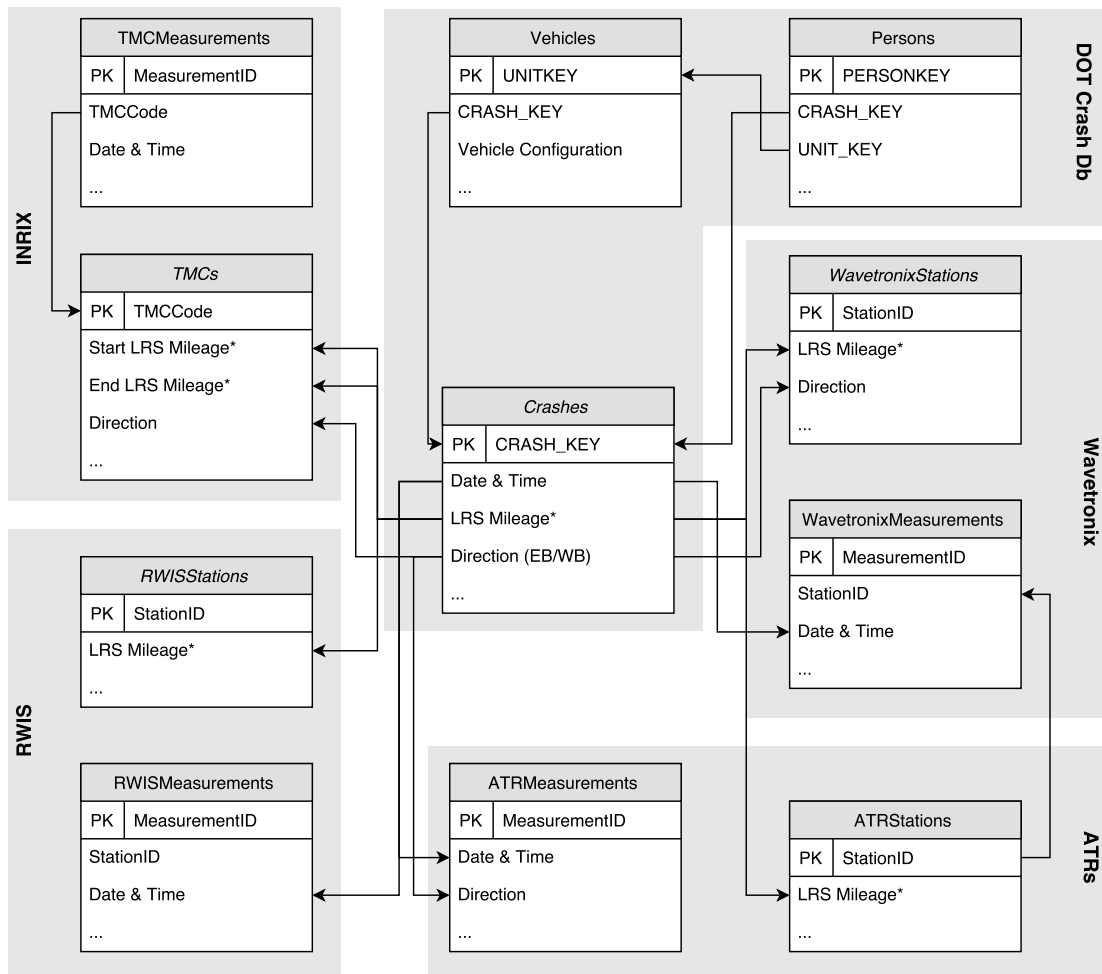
INRIX

TMCMeasurements

| PK | MeasurementID |
|---|---|
| | TMCCode |
| | Date & Time |
| | ... |

TMCs

| PK | TMCCode |
|---|---|
| | Start LRS Mileage* |
| | End LRS Mileage* |
| | Direction |
| | ... |

DOT Crash Db

Vehicles

| PK | UNITKEY |
|---|---|
| | CRASH_KEY |
| | Vehicle Configuration |
| | ... |

Persons

| PK | PERSONKEY |
|---|---|
| | CRASH_KEY |
| | UNIT_KEY |
| | ... |

Crashes

| PK | CRASH_KEY |
|---|---|
| | Date & Time |
| | LRS Mileage* |
| | Direction (EB/WB) |
| | ... |

Wavetronix

WavetronixStations

| PK | StationID |
|---|---|
| | LRS Mileage* |
| | Direction |
| | ... |

WavetronixMeasurements

| PK | MeasurementID |
|---|---|
| | StationID |
| | Date & Time |
| | ... |

RWIS

RWISStations

| PK | StationID |
|---|---|
| | LRS Mileage* |
| | ... |

RWISMeasurements

| PK | MeasurementID |
|---|---|
| | StationID |
| | Date & Time |
| | ... |

ATRs

ATRMeasurements

| PK | MeasurementID |
|---|---|
| | Date & Time |
| | Direction |
| | ... |

ATRStations

| PK | StationID |
|---|---|
| | LRS Mileage* |
| | ... |